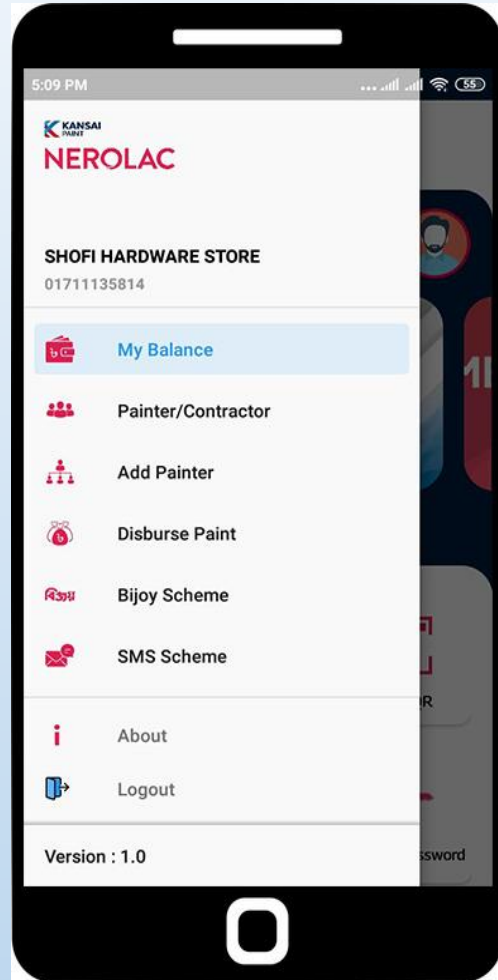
5:09 PM

55

KANSAI PAINT

NEROLAC

SHOFI HARDWARE STORE

01711135814

My Balance

Painter/Contractor

Add Painter

Disburse Paint

বিজয়

Bijoy Scheme

SMS Scheme

About

Logout

Version : 1.0

1I

R

ssword